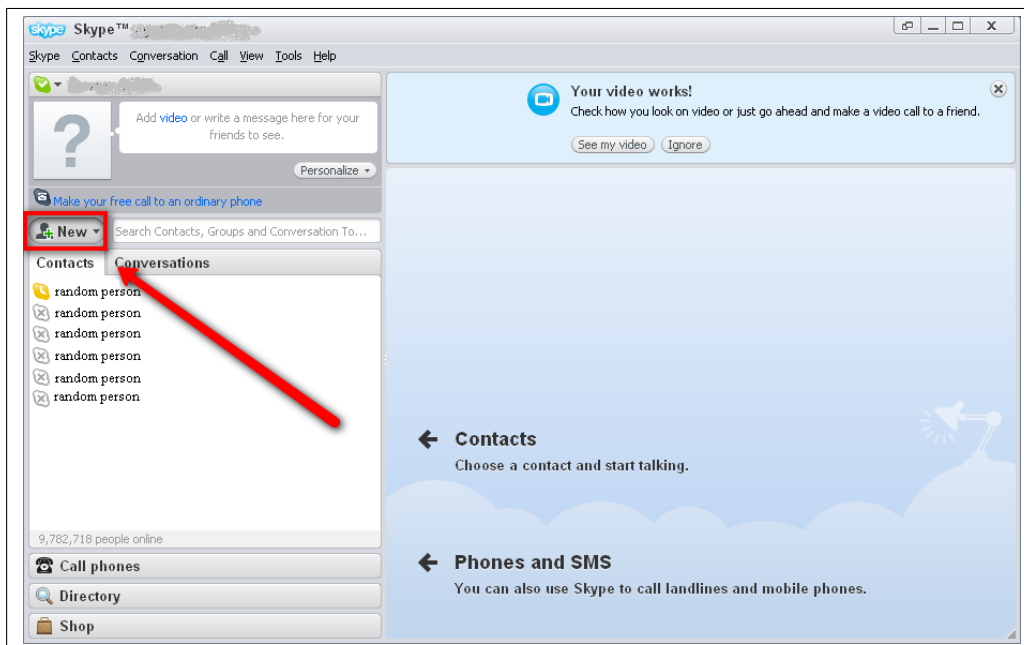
skype Skype™ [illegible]

Skype Contacts Conversation Call View Tools Help

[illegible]

?

Add video or write a message here for your friends to see.

Personalize

Make your free call to an ordinary phone

New

Search Contacts, Groups and Conversation To...

Contacts Conversations

random person
random person
random person
random person
random person
random person

9,782,718 people online

Call phones

Directory

Shop

Your video works!
Check how you look on video or just go ahead and make a video call to a friend.

See my video Ignore

Contacts
Choose a contact and start talking.

Phones and SMS
You can also use Skype to call landlines and mobile phones.